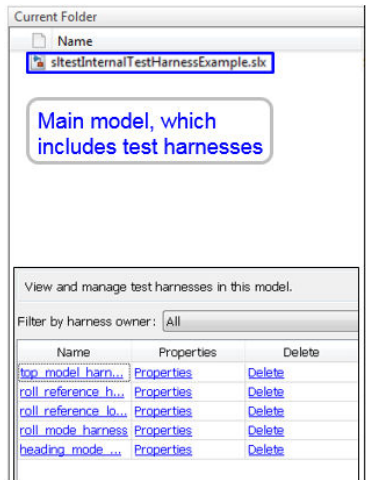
Current Folder

Name

sltestInternalTestHarnessExample.slx

Main model, which includes test harnesses

View and manage test harnesses in this model.

Filter by harness owner: All

| Name | Properties | Delete |
|---|---|---|
| top_model_harn... | Properties | Delete |
| roll_reference_h... | Properties | Delete |
| roll_reference_lo... | Properties | Delete |
| roll_mode_harness | Properties | Delete |
| heading_mode_... | Properties | Delete |